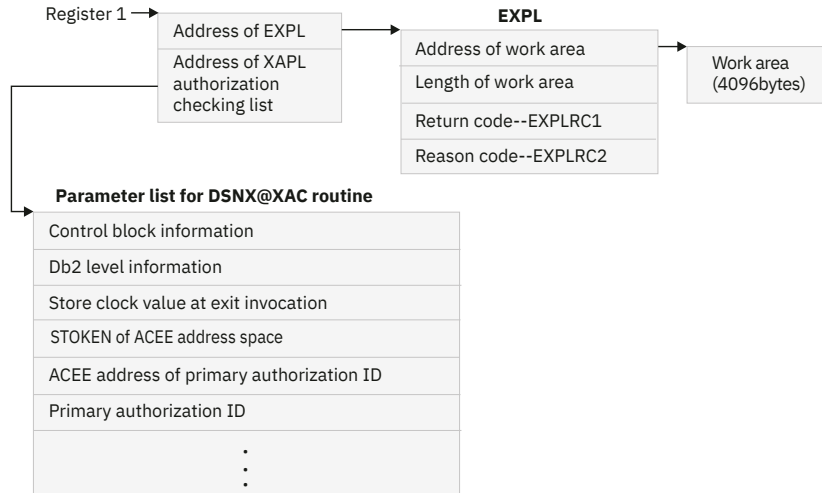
Register 1

Address of EXPL

Address of XAPL authorization checking list

EXPL

Address of work area

Length of work area

Return code--EXPLRC1

Reason code--EXPLRC2

Work area (4096bytes)

Parameter list for DSNX@XAC routine

Control block information

Db2 level information

Store clock value at exit invocation

STOKEN of ACEE address space

ACEE address of primary authorization ID

Primary authorization ID

⋮